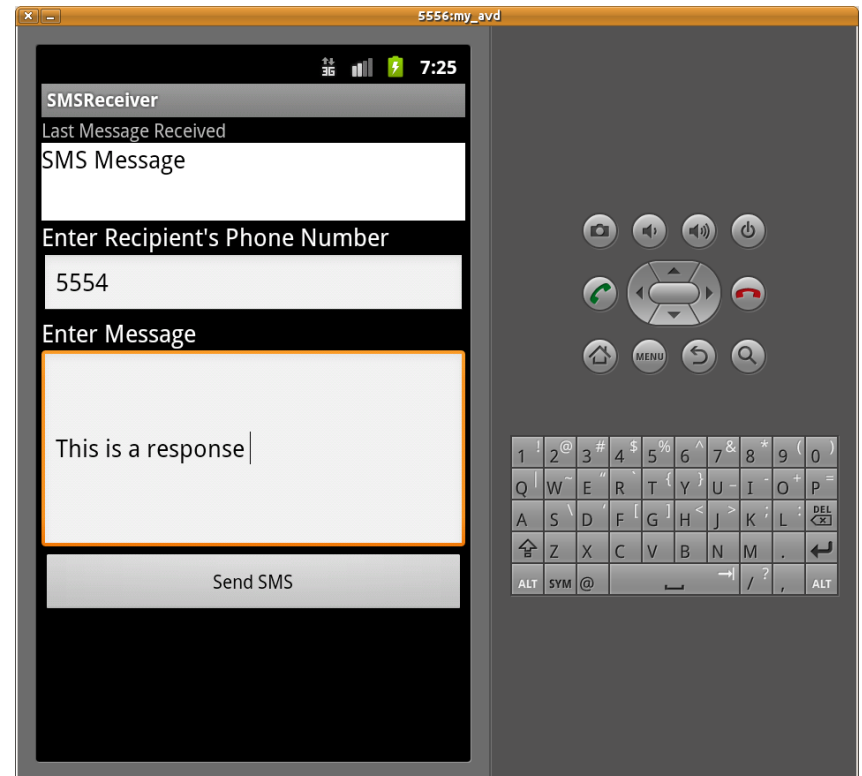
5556:my_avd

3G 7:25

SMSReceiver

Last Message Received

SMS Message

Enter Recipient's Phone Number

5554

Enter Message

This is a response

Send SMS

MENU

| 1 ! | 2 @ | 3 # | 4 $ | 5 % | 6 ^ | 7 & | 8 * | 9 ( | 0 ) |
|---|---|---|---|---|---|---|---|---|---|
| Q | W ~ | E " | R ` | T { | Y } | U - | I | O + | P = |
| A | S \ | D ' | F [ | G ] | H < | J > | K ; | L : | DEL |
| ⇧ | Z | X | C | V | B | N | M | . | ↵ |
| ALT | SYM | @ | | | | | / ? | , | ALT |